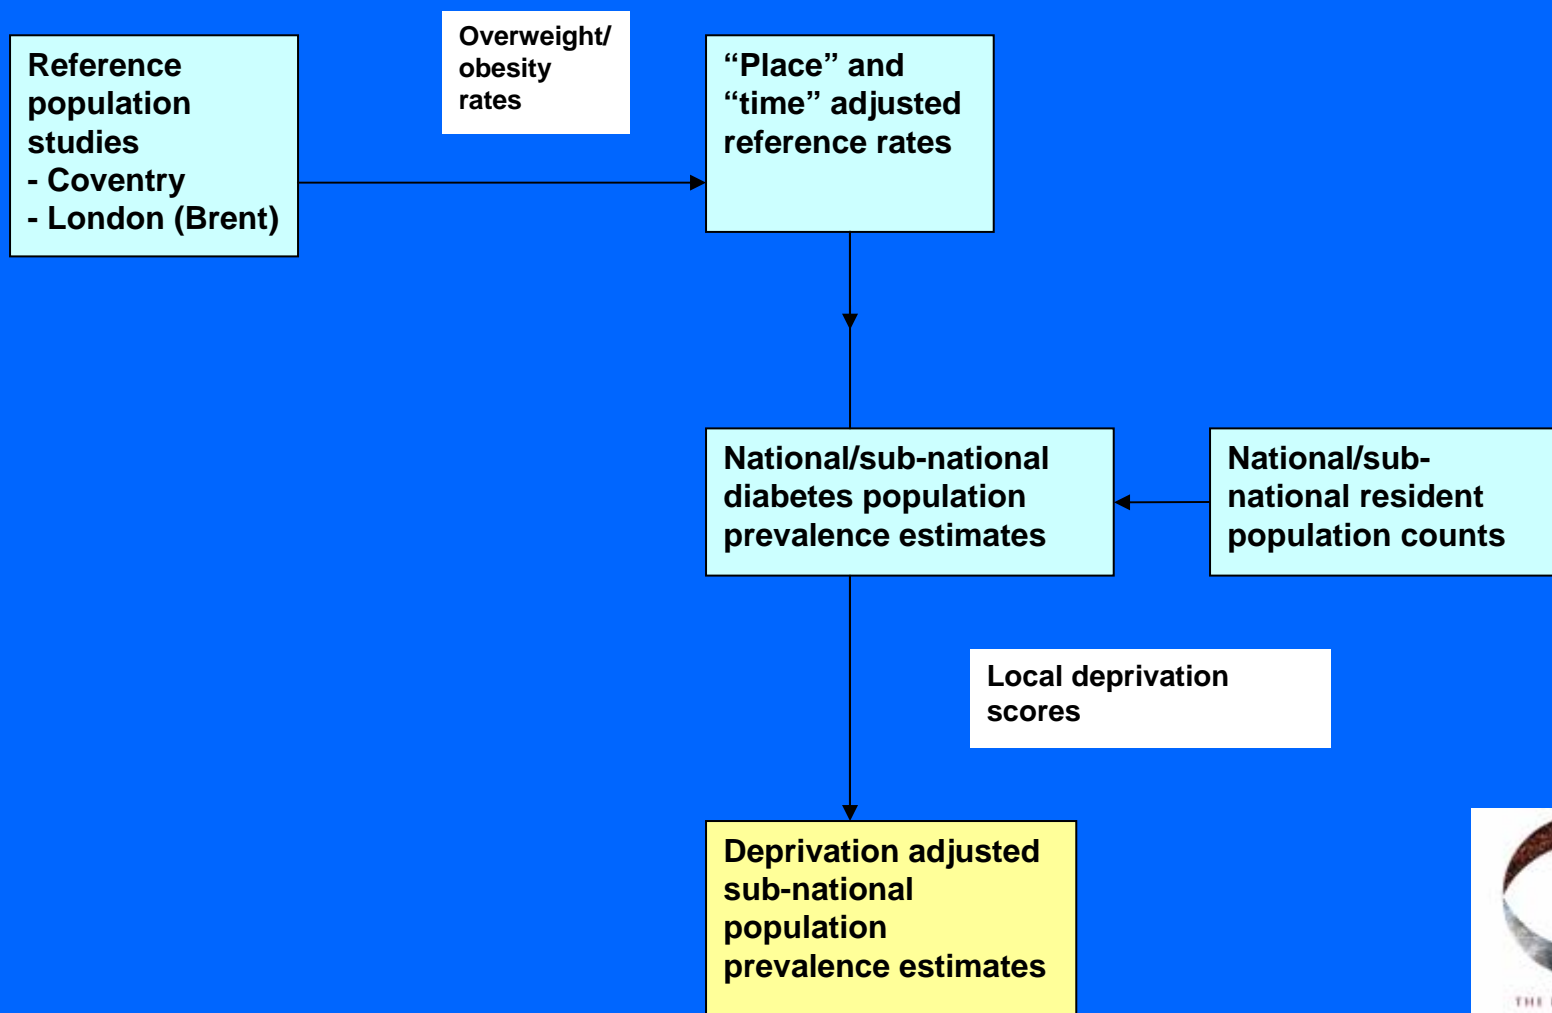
Reference population studies
- Coventry
- London (Brent)

Overweight/ obesity rates

“Place” and “time” adjusted reference rates

National/sub-national diabetes population prevalence estimates

National/sub-national resident population counts

Local deprivation scores

Deprivation adjusted sub-national population prevalence estimates

THE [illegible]